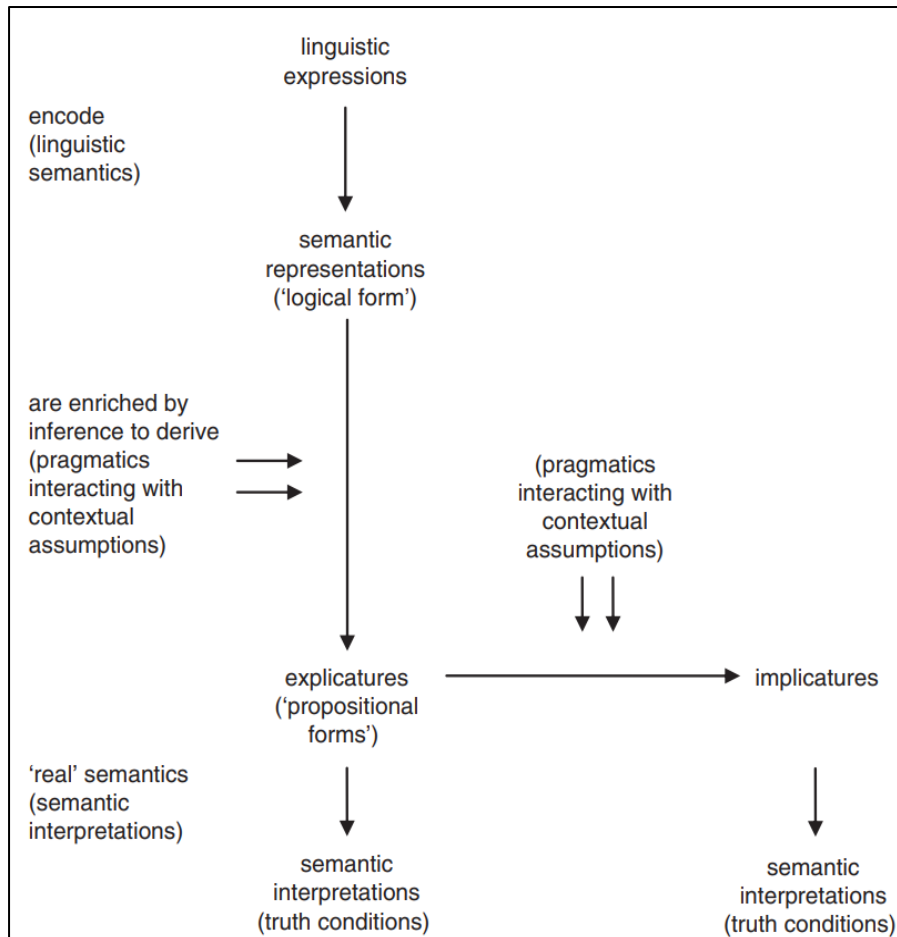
linguistic expressions

encode (linguistic semantics)

semantic representations ('logical form')

are enriched by inference to derive (pragmatics interacting with contextual assumptions)

(pragmatics interacting with contextual assumptions)

explicatures ('propositional forms')

implicatures

'real' semantics (semantic interpretations)

semantic interpretations (truth conditions)

semantic interpretations (truth conditions)